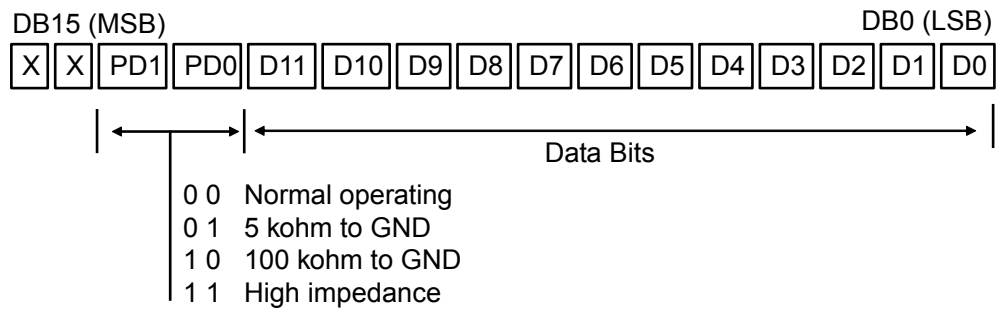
DB15 (MSB)
DB0 (LSB)

| X | X | PD1 | PD0 | D11 | D10 | D9 | D8 | D7 | D6 | D5 | D4 | D3 | D2 | D1 | D0 |
|---|---|---|---|---|---|---|---|---|---|---|---|---|---|---|---|

Data Bits

0 0 Normal operating
0 1 5 kohm to GND
1 0 100 kohm to GND
1 1 High impedance